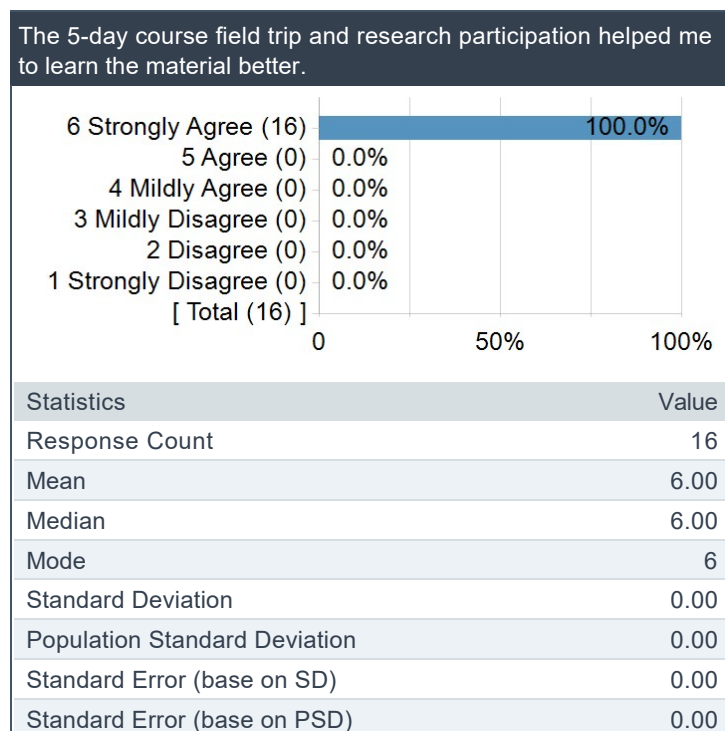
The 5-day course field trip and research participation helped me to learn the material better.

6 Strongly Agree (16) 100.0%
5 Agree (0) 0.0%
4 Mildly Agree (0) 0.0%
3 Mildly Disagree (0) 0.0%
2 Disagree (0) 0.0%
1 Strongly Disagree (0) 0.0%
[ Total (16) ]
0 50% 100%

| Statistics | Value |
|---|---|
| Response Count | 16 |
| Mean | 6.00 |
| Median | 6.00 |
| Mode | 6 |
| Standard Deviation | 0.00 |
| Population Standard Deviation | 0.00 |
| Standard Error (base on SD) | 0.00 |
| Standard Error (base on PSD) | 0.00 |